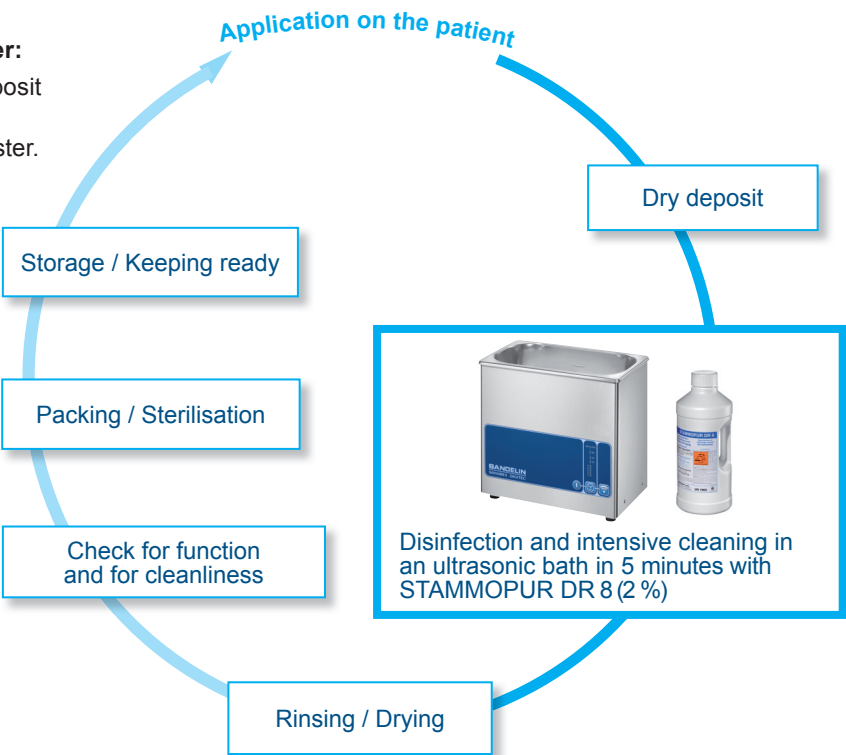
er:
osit

ster.

Application on the patient

Dry deposit

Storage / Keeping ready

Packing / Sterilisation

SANDELIN

Disinfection and intensive cleaning in an ultrasonic bath in 5 minutes with STAMMOPUR DR 8 (2 %)

Check for function and for cleanliness

Rinsing / Drying